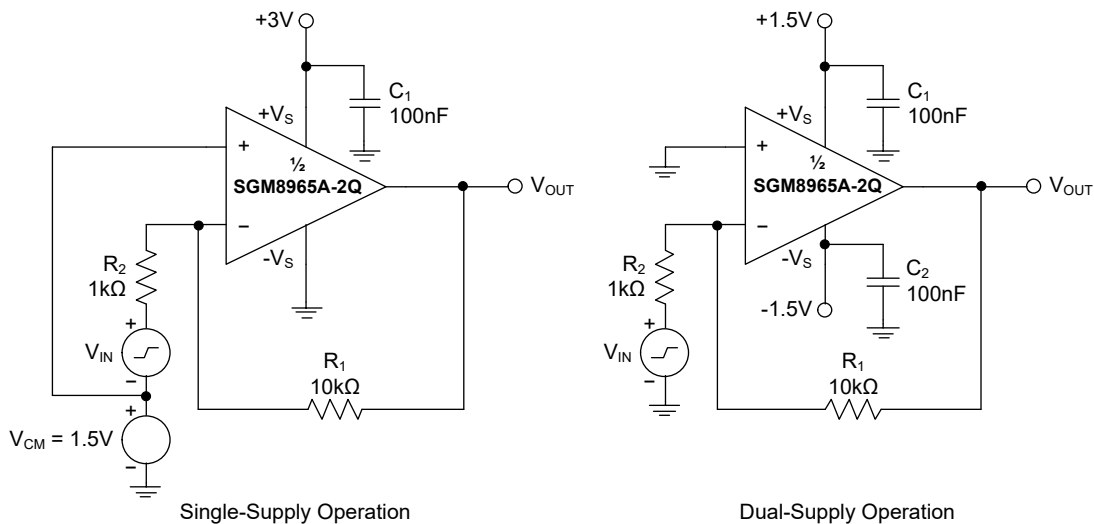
+3V
$C_1$
100nF
$+V_S$
+
½
SGM8965A-2Q
$V_{OUT}$
−
$-V_S$
$R_2$
1kΩ
+
$V_{IN}$
−
$R_1$
10kΩ
+
$V_{CM}$ = 1.5V
−
Single-Supply Operation

+1.5V
$C_1$
100nF
$+V_S$
+
½
SGM8965A-2Q
$V_{OUT}$
−
$-V_S$
$C_2$
100nF
$R_2$
1kΩ
-1.5V
+
$V_{IN}$
−
$R_1$
10kΩ
Dual-Supply Operation